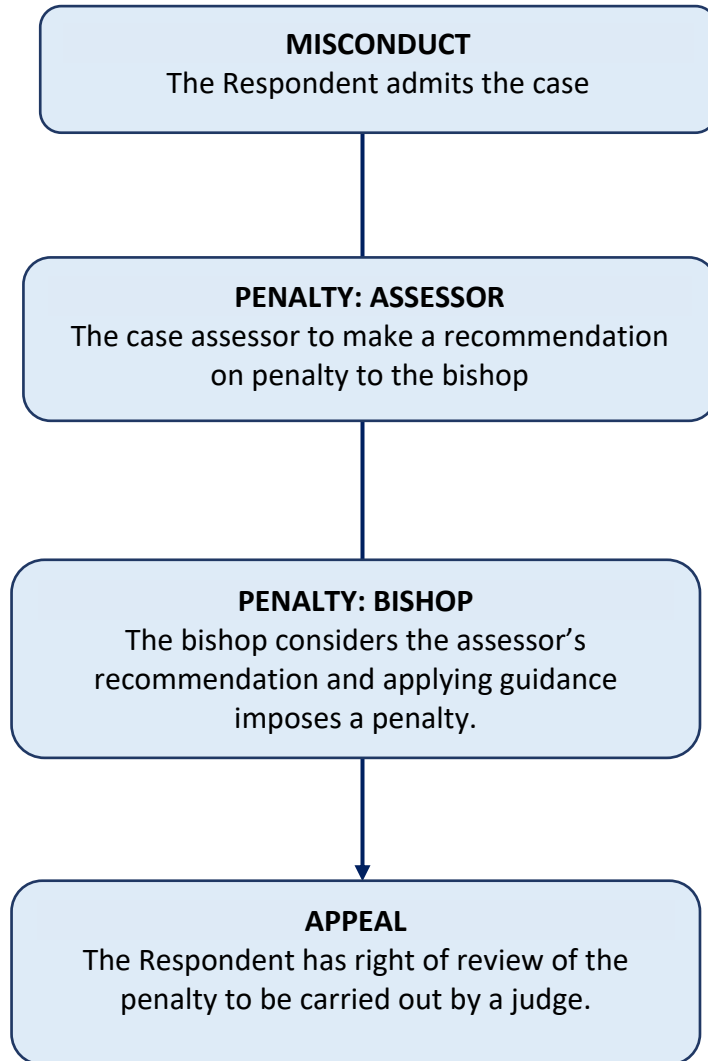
MISCONDUCT
The Respondent admits the case

PENALTY: ASSESSOR
The case assessor to make a recommendation on penalty to the bishop

PENALTY: BISHOP
The bishop considers the assessor’s recommendation and applying guidance imposes a penalty.

APPEAL
The Respondent has right of review of the penalty to be carried out by a judge.